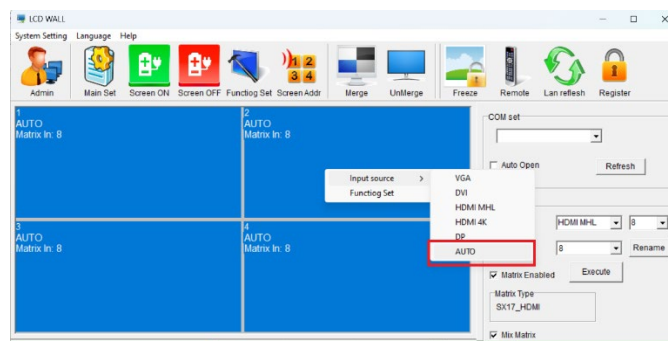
LCD WALL

System Setting Language Help

Admin Main Set Screen ON Screen OFF Functiog Set Screen Addr Merge UnMerge Freeze Remote Lan reflesh Register

1
AUTO
Matrix In: 8

2
AUTO
Matrix In: 8

3
AUTO
Matrix In: 8

4
AUTO
Matrix In: 8

Input source >
Functiog Set

VGA
DVI
HDMI MHL
HDMI 4K
DP
AUTO

COM set

Auto Open
Refresh

HDMI MHL
8
8
Rename

Matrix Enabled
Execute

Matrix Type
SX17_HDMI

Mix Matrix